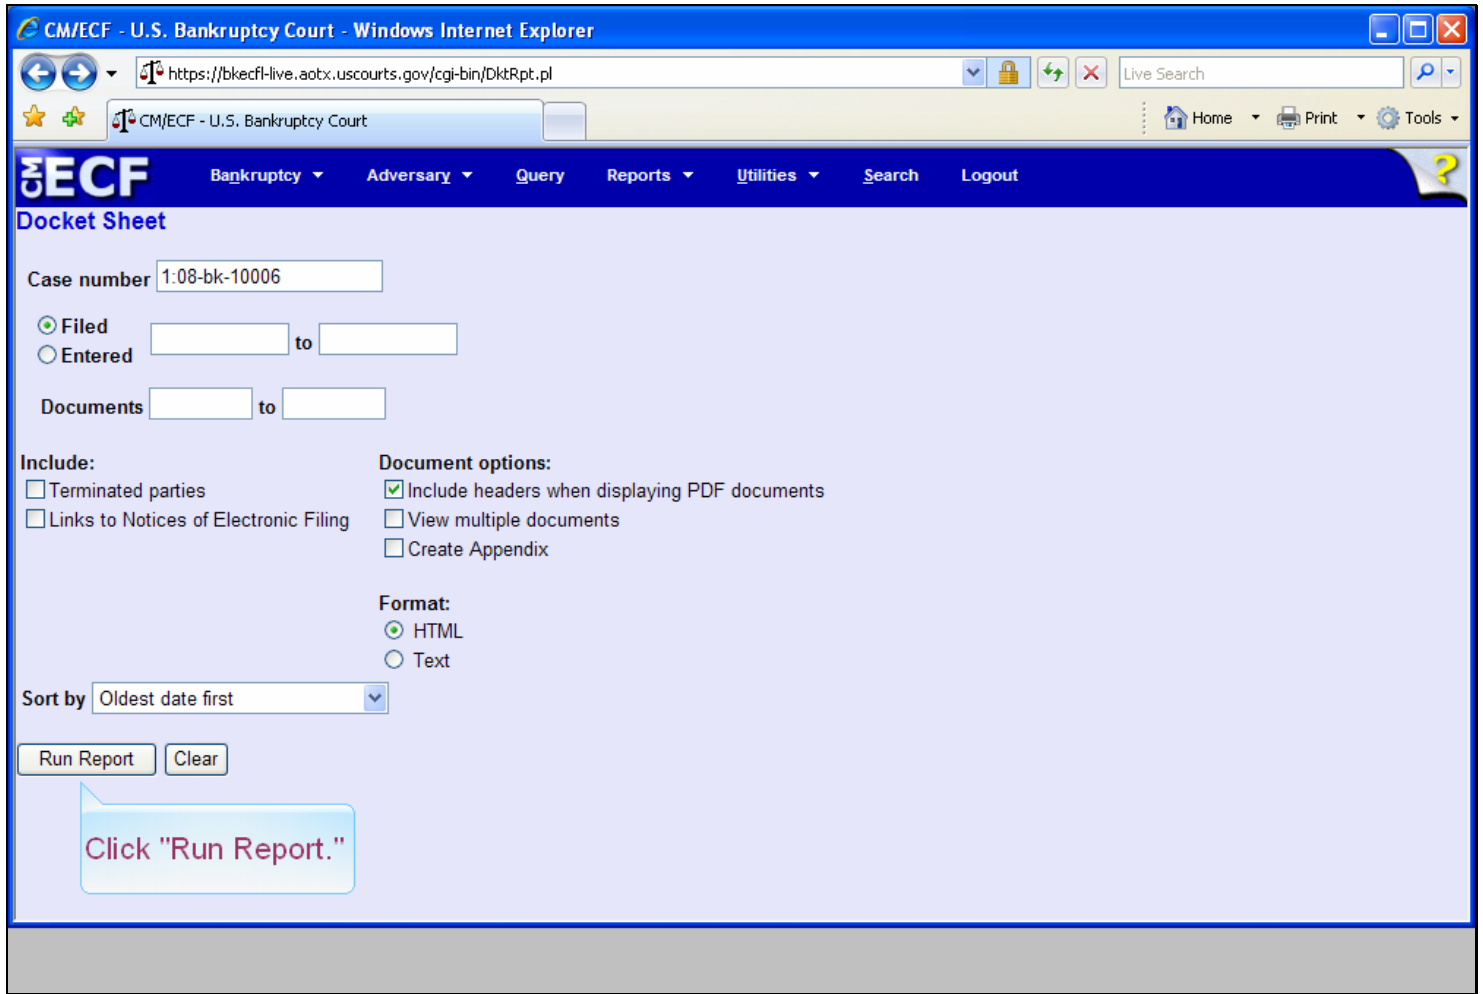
CM/ECF - U.S. Bankruptcy Court - Windows Internet Explorer

https://bkecfl-live.aotx.uscourts.gov/cgi-bin/DktRpt.pl

Live Search

CM/ECF - U.S. Bankruptcy Court

Home Print Tools

CM ECF Bankruptcy Adversary Query Reports Utilities Search Logout

Docket Sheet

Case number 1:08-bk-10006

Filed
Entered
to

Documents to

Include:
Terminated parties
Links to Notices of Electronic Filing

Document options:
Include headers when displaying PDF documents
View multiple documents
Create Appendix

Format:
HTML
Text

Sort by Oldest date first

Run Report Clear

Click "Run Report."